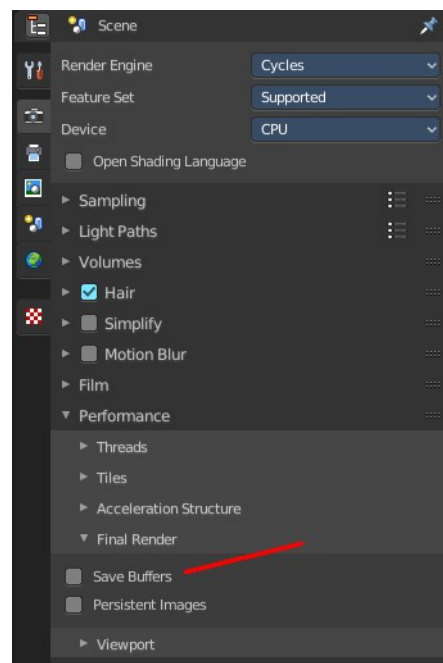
Scene

Render Engine | Cycles
Feature Set | Supported
Device | CPU

Open Shading Language

Sampling
Light Paths
Volumes
Hair
Simplify
Motion Blur
Film
Performance
Threads
Tiles
Acceleration Structure
Final Render
Save Buffers
Persistent Images
Viewport